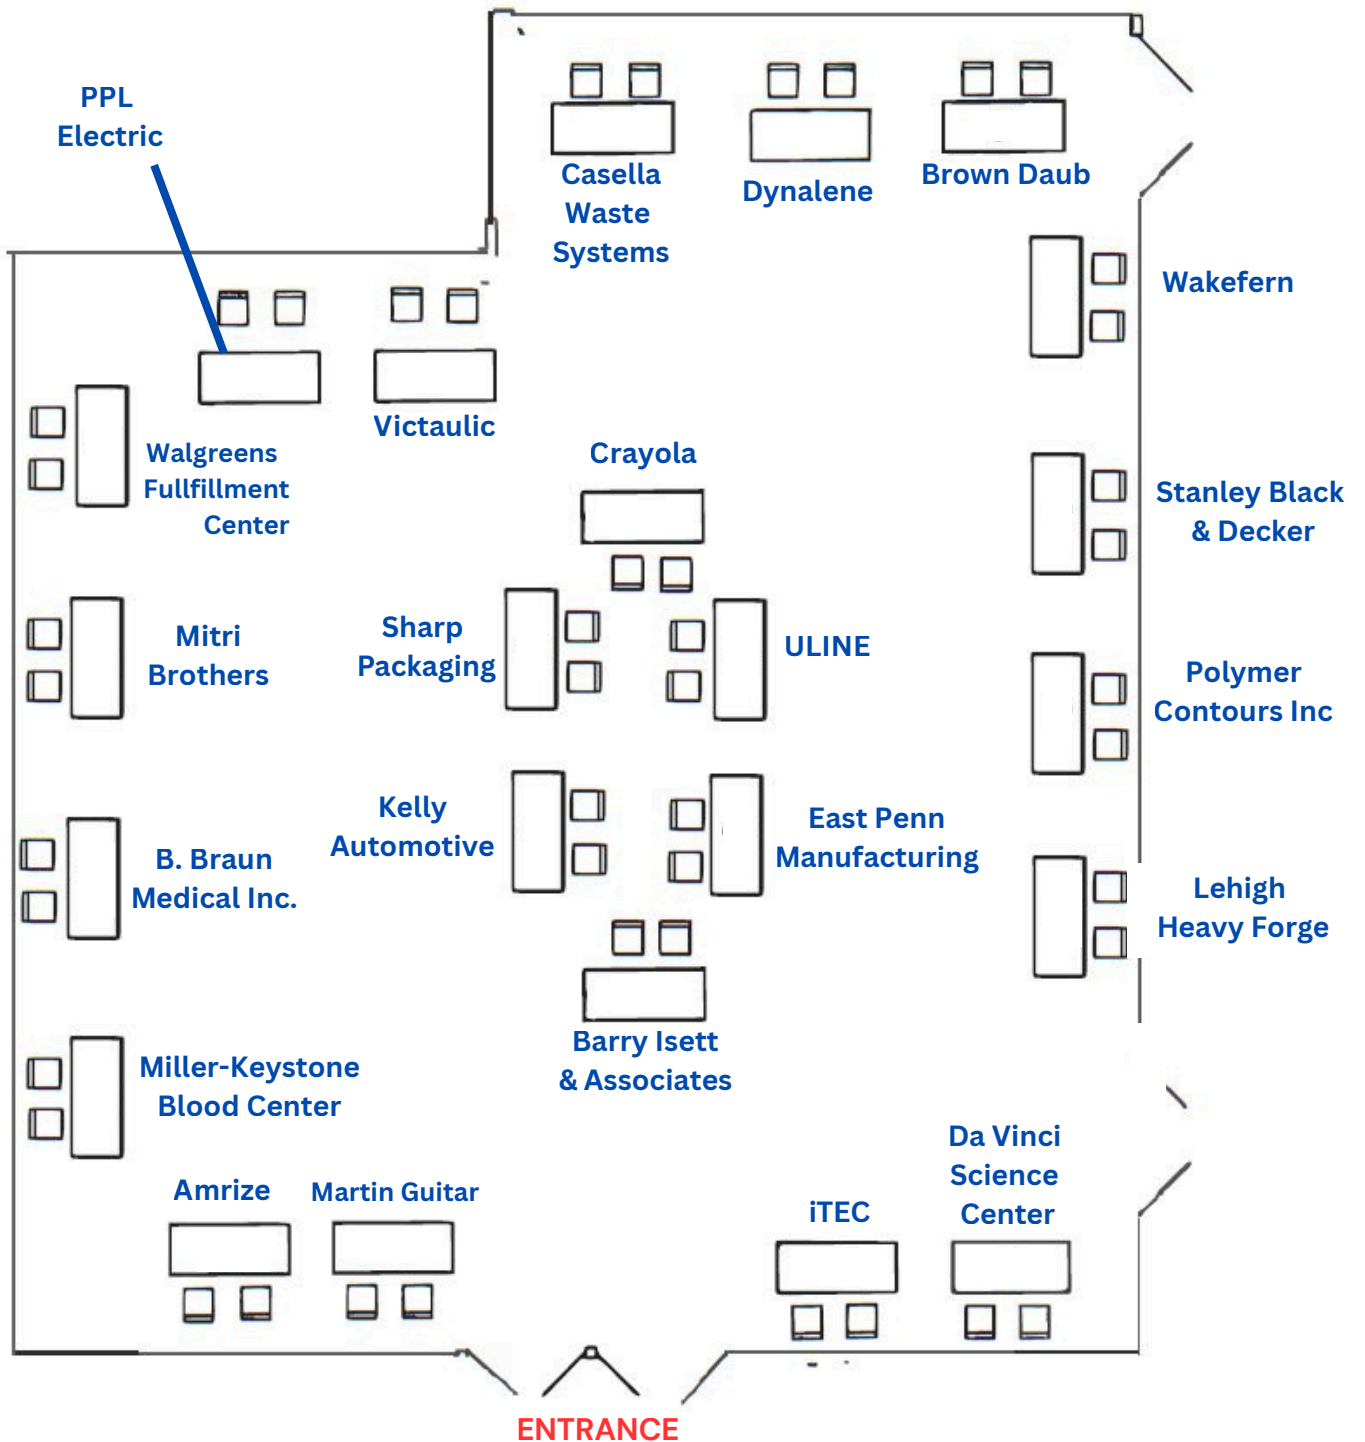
PPL Electric

Casella Waste Systems

Dynalene

Brown Daub

Wakefern

Victaulic

Walgreens Fullfillment Center

Crayola

Stanley Black & Decker

Mitri Brothers

Sharp Packaging

ULINE

Polymer Contours Inc

Kelly Automotive

East Penn Manufacturing

B. Braun Medical Inc.

Lehigh Heavy Forge

Barry Isett & Associates

Miller-Keystone Blood Center

Da Vinci Science Center

Amrize

Martin Guitar

iTEC

ENTRANCE